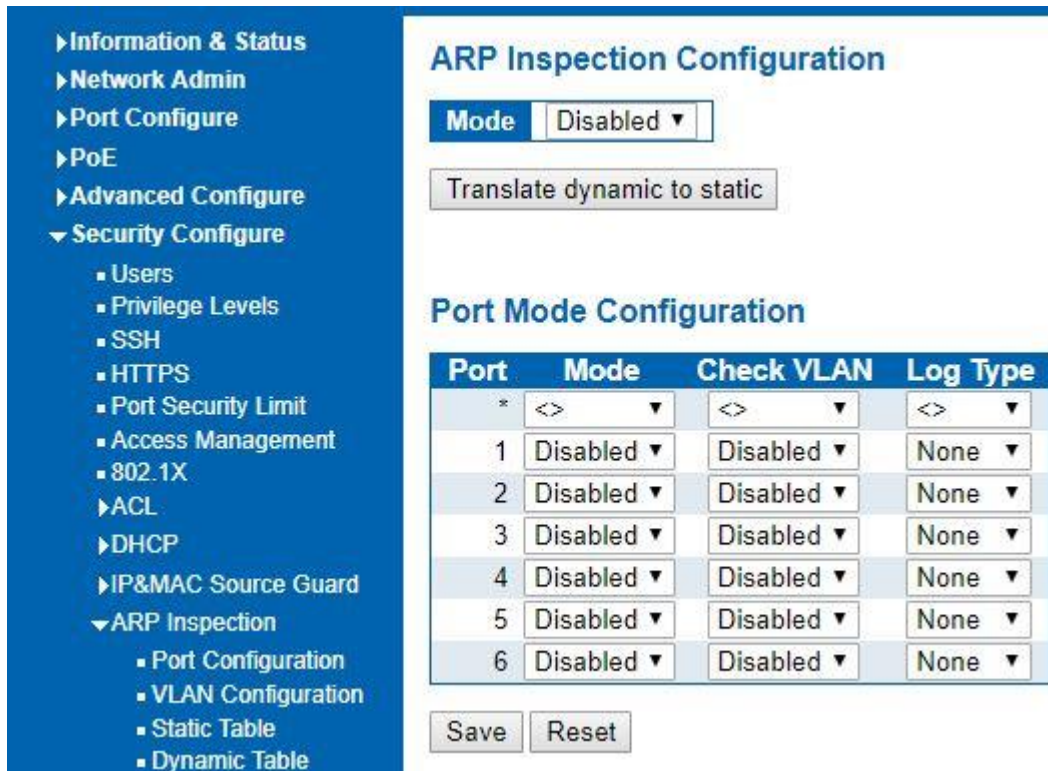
▸Information & Status
▸Network Admin
▸Port Configure
▸PoE
▸Advanced Configure
▾Security Configure
▪ Users
▪ Privilege Levels
▪ SSH
▪ HTTPS
▪ Port Security Limit
▪ Access Management
▪ 802.1X
▸ACL
▸DHCP
▸IP&MAC Source Guard
▾ARP Inspection
▪ Port Configuration
▪ VLAN Configuration
▪ Static Table
▪ Dynamic Table

ARP Inspection Configuration

Mode | Disabled ▾

Translate dynamic to static

Port Mode Configuration

| Port | Mode | Check VLAN | Log Type |
|---|---|---|---|
| * | <> ▾ | <> ▾ | <> ▾ |
| 1 | Disabled ▾ | Disabled ▾ | None ▾ |
| 2 | Disabled ▾ | Disabled ▾ | None ▾ |
| 3 | Disabled ▾ | Disabled ▾ | None ▾ |
| 4 | Disabled ▾ | Disabled ▾ | None ▾ |
| 5 | Disabled ▾ | Disabled ▾ | None ▾ |
| 6 | Disabled ▾ | Disabled ▾ | None ▾ |

Save Reset